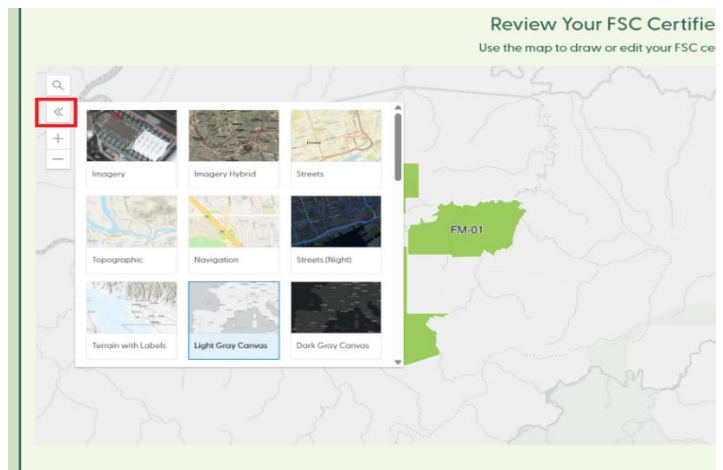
Review Your FSC Certifie

Use the map to draw or edit your FSC ce

«

+

—

Imagery

Imagery Hybrid

Streets

Topographic

Navigation

Streets (Night)

Terrain with Labels

Light Gray Canvas

Dark Gray Canvas

FM-01